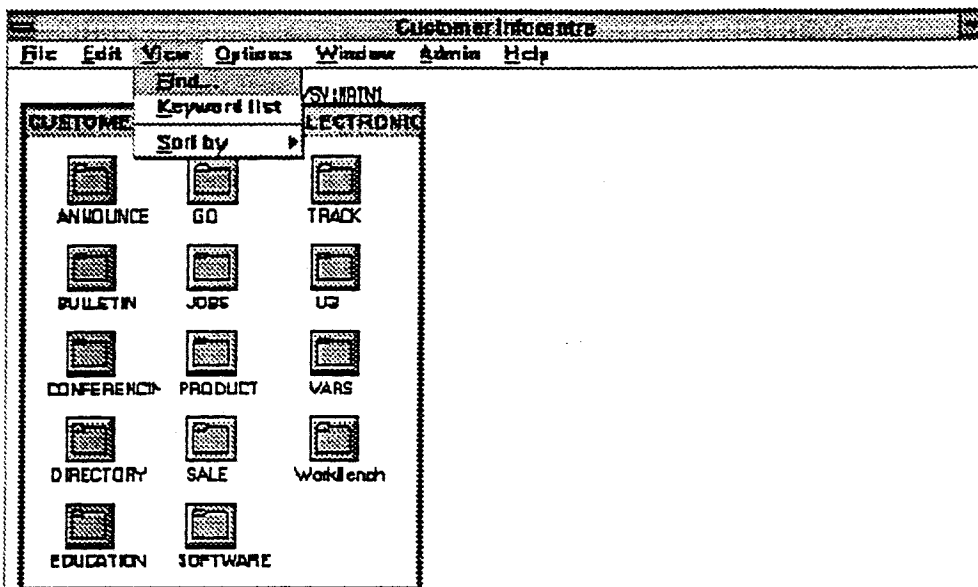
Customer Infocentre

File Edit View Options Window Admin Help

Find...
Keyword list
Sort by

VSY:MAIN1

CUSTOME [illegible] LECTRONIC

ANNOUNCE
GO
TRACK
BULLETIN
JOBS
UG
CONFERENCIN
PRODUCT
VARS
DIRECTORY
SALE
Workbench
EDUCATION
SOFTWARE